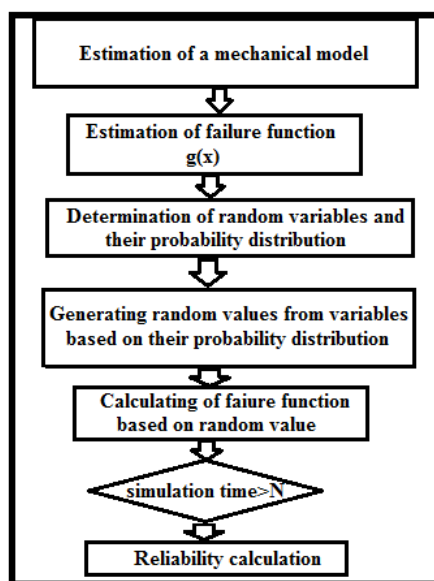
Estimation of a mechanical model

Estimation of failure function g(x)

Determination of random variables and their probability distribution

Generating random values from variables based on their probability distribution

Calculating of faiure function based on random value

simulation time>N

Reliability calculation